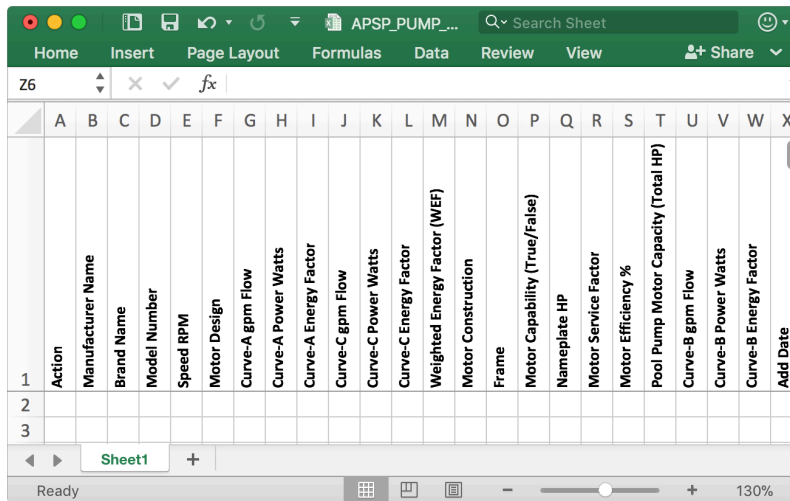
APSP_PUMP_...

Search Sheet

Home Insert Page Layout Formulas Data Review View Share

Z6

$fx$

| | A | B | C | D | E | F | G | H | I | J | K | L | M | N | O | P | Q | R | S | T | U | V | W | X |
|---|---|---|---|---|---|---|---|---|---|---|---|---|---|---|---|---|---|---|---|---|---|---|---|---|
| 1 | Action | Manufacturer Name | Brand Name | Model Number | Speed RPM | Motor Design | Curve-A gpm Flow | Curve-A Power Watts | Curve-A Energy Factor | Curve-C gpm Flow | Curve-C Power Watts | Curve-C Energy Factor | Weighted Energy Factor (WEF) | Motor Construction | Frame | Motor Capability (True/False) | Nameplate HP | Motor Service Factor | Motor Efficiency % | Pool Pump Motor Capacity (Total HP) | Curve-B gpm Flow | Curve-B Power Watts | Curve-B Energy Factor | Add Date |
| 2 | | | | | | | | | | | | | | | | | | | | | | | | |
| 3 | | | | | | | | | | | | | | | | | | | | | | | | |

Sheet1 +

Ready

130%